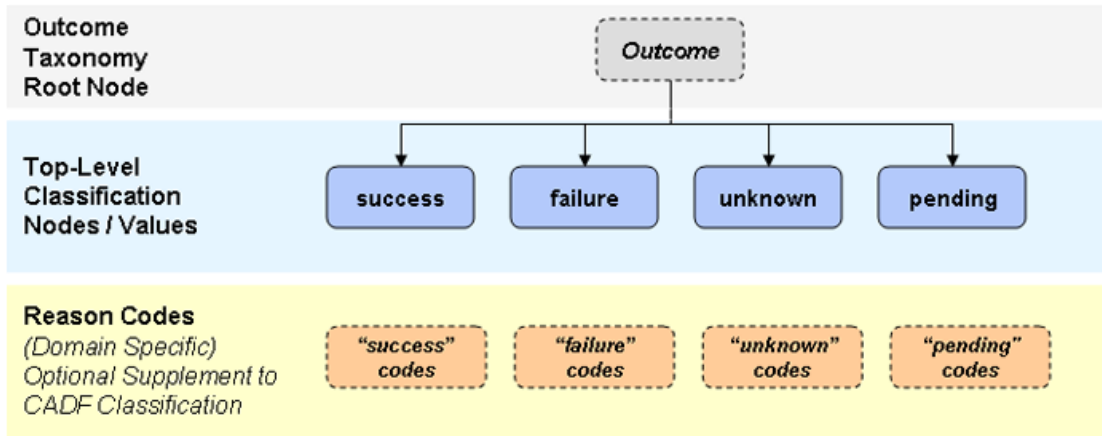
Outcome Taxonomy Root Node

Outcome

Top-Level Classification Nodes / Values

success

failure

unknown

pending

Reason Codes
(Domain Specific) Optional Supplement to CADF Classification

"success" codes

"failure" codes

"unknown" codes

"pending" codes